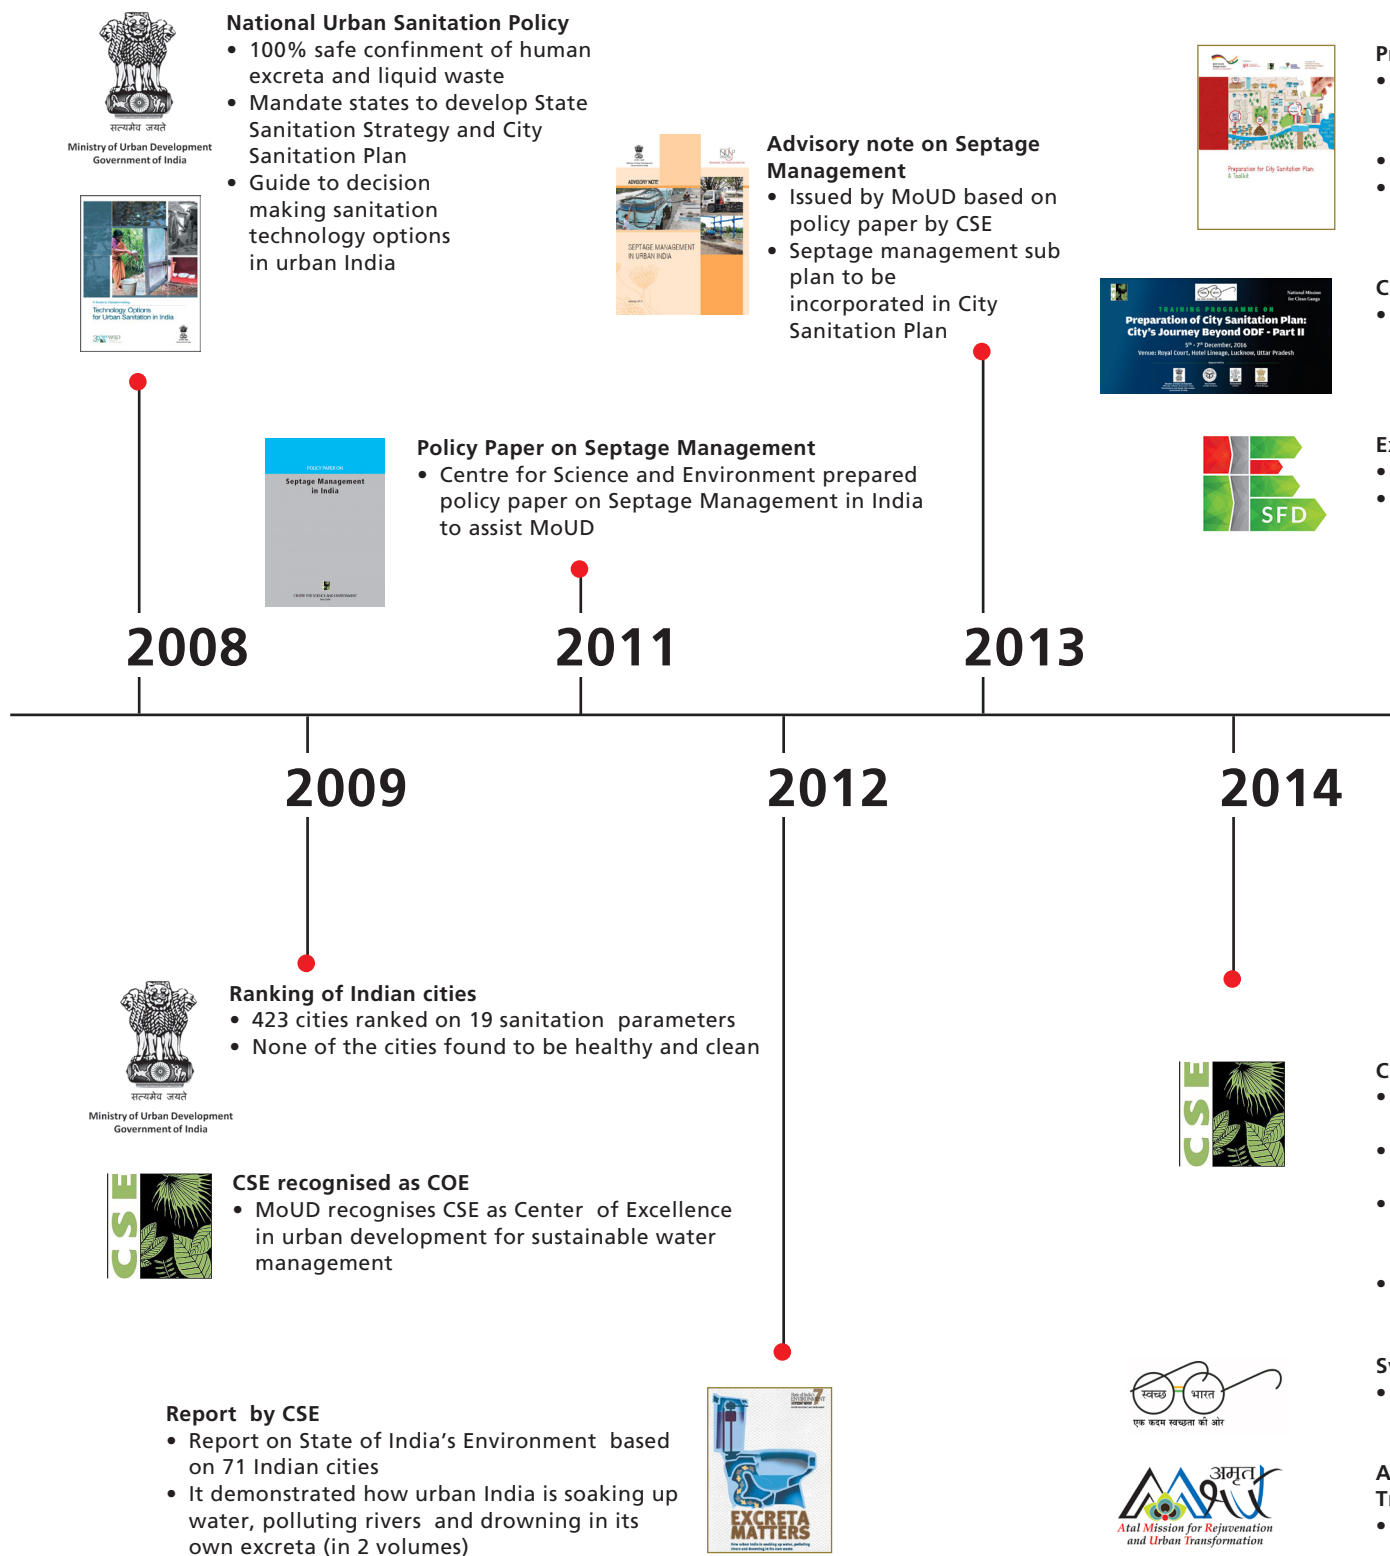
सत्यमेव जयते
Ministry of Urban Development
Government of India

Technology Options for Urban Sanitation in India

National Urban Sanitation Policy
• 100% safe confinement of human excreta and liquid waste
• Mandate states to develop State Sanitation Strategy and City Sanitation Plan
• Guide to decision making sanitation technology options in urban India

ADVISORY NOTE
SEPTAGE MANAGEMENT IN URBAN INDIA

Advisory note on Septage Management
• Issued by MoUD based on policy paper by CSE
• Septage management sub plan to be incorporated in City Sanitation Plan

Pr
•
•
•

Preparation for City Sanitation Plan: A Toolkit

C
•

TRAINING PROGRAMME ON
Preparation of City Sanitation Plan: City's Journey Beyond ODF - Part II
5th - 7th December, 2016
Venue: Royal Court, Hotel Lineage, Lucknow, Uttar Pradesh

E
•
•

SFD

POLICY PAPER ON
Septage Management in India

Policy Paper on Septage Management
• Centre for Science and Environment prepared policy paper on Septage Management in India to assist MoUD

2008
2011
2013
2009
2012
2014

सत्यमेव जयते
Ministry of Urban Development
Government of India

Ranking of Indian cities
• 423 cities ranked on 19 sanitation parameters
• None of the cities found to be healthy and clean

CSE

CSE recognised as COE
• MoUD recognises CSE as Center of Excellence in urban development for sustainable water management

CSE

C
•
•
•
•

S
•

स्वच्छ भारत
एक कदम स्वच्छता की ओर

Report by CSE
• Report on State of India's Environment based on 71 Indian cities
• It demonstrated how urban India is soaking up water, polluting rivers and drowning in its own excreta (in 2 volumes)

EXCRETA MATTERS

अमृत
Atal Mission for Rejuvenation and Urban Transformation

A
T
•